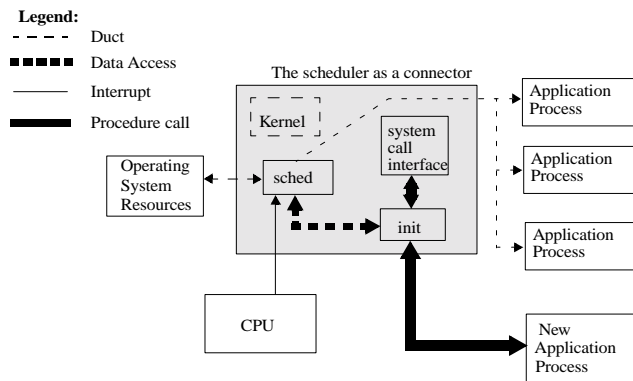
Legend:
Duct
Data Access
Interrupt
Procedure call

The scheduler as a connector

Kernel

system call interface

Operating System Resources

sched

init

Application Process

Application Process

Application Process

CPU

New Application Process